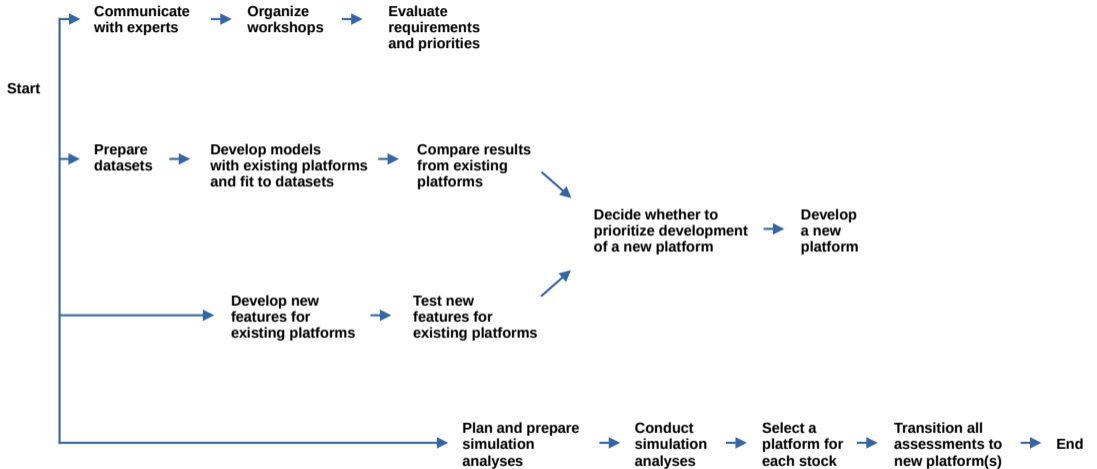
Start

Communicate with experts

Organize workshops

Evaluate requirements and priorities

Prepare datasets

Develop models with existing platforms and fit to datasets

Compare results from existing platforms

Decide whether to prioritize development of a new platform

Develop a new platform

Develop new features for existing platforms

Test new features for existing platforms

Plan and prepare simulation analyses

Conduct simulation analyses

Select a platform for each stock

Transition all assessments to new platform(s)

End